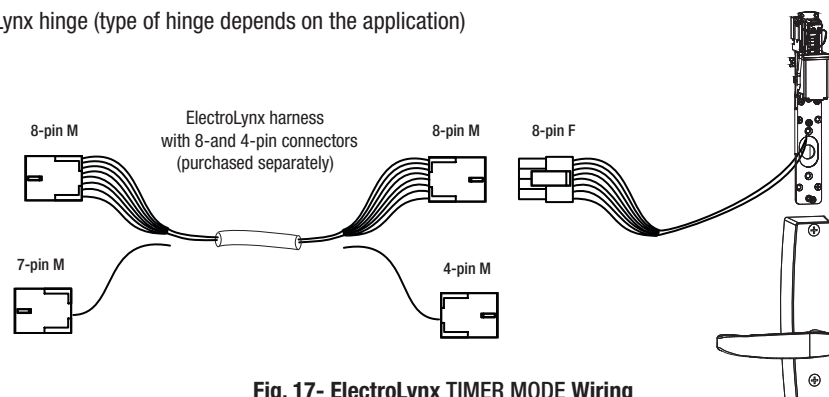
ynx hinge (type of hinge depends on the application)

ElectroLynx harness with 8-and 4-pin connectors (purchased separately)

8-pin M

8-pin M

8-pin F

7-pin M

4-pin M

Fig. 17- ElectroLynx TIMER MODE Wiring